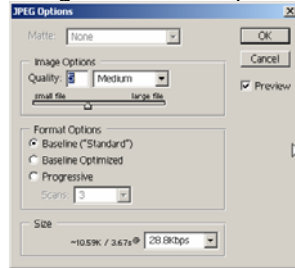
JPEG Options

Matte: None

Image Options
Quality: 5 Medium
small file large file

Format Options
Baseline ("Standard")
Baseline Optimized
Progressive
Scans: 3

Size
~10.59K / 3.67s @ 28.8Kbps

OK
Cancel
Preview